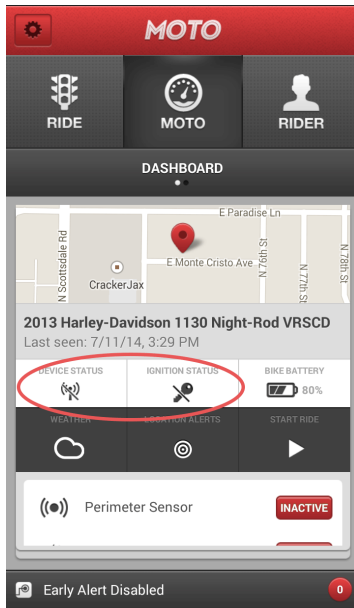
MOTO

RIDE
MOTO
RIDER

DASHBOARD

E Paradise Ln
N Scottsdale Rd
E Monte Cristo Ave
N 76th St
N 77th St
N 78th St
CrackerJax

2013 Harley-Davidson 1130 Night-Rod VRSCD
Last seen: 7/11/14, 3:29 PM

DEVICE STATUS
IGNITION STATUS
BIKE BATTERY
80%

WEATHER
LOCATION ALERTS
START RIDE

Perimeter Sensor
INACTIVE

Early Alert Disabled
0